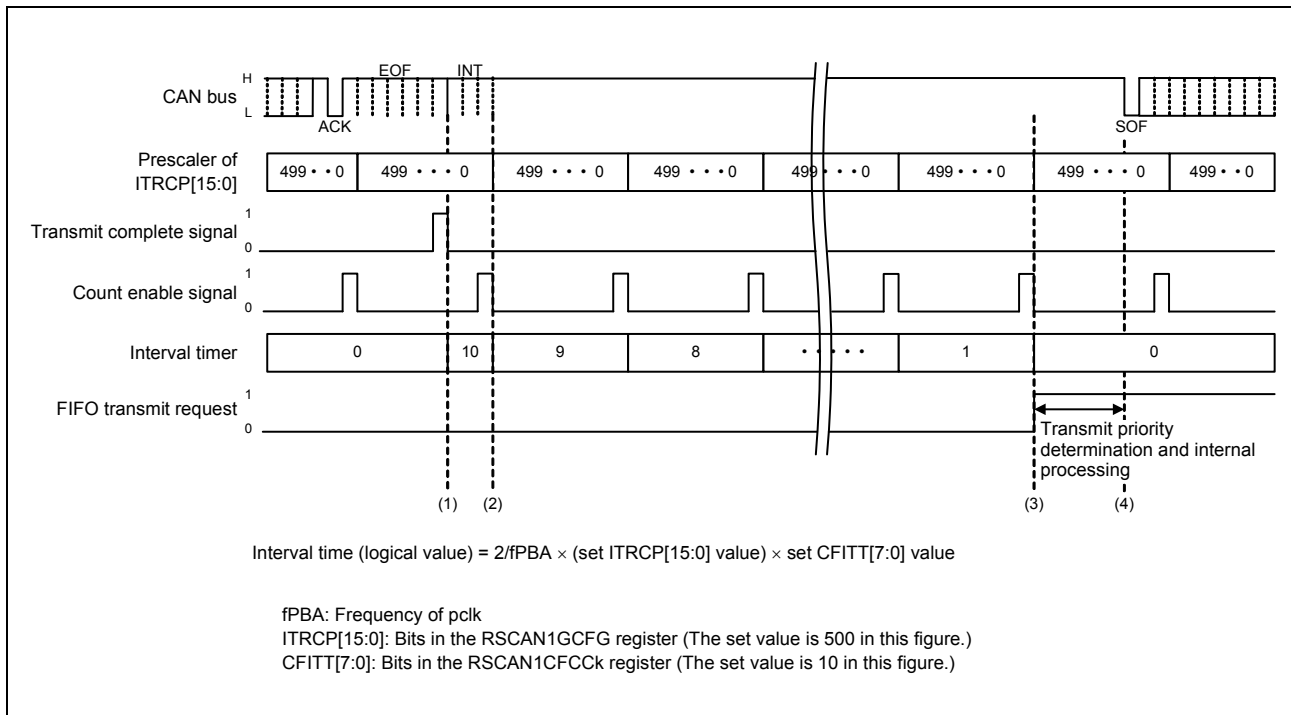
CAN bus
H
L
EOF
INT
ACK
SOF

Prescaler of ITRCP[15:0]
| 499 • • 0 | 499 • • • 0 | 499 • • • 0 | 499 • • • 0 | 499 • • • 0 | 499 • • • 0 | 499 • • • 0 | 499 • • 0 |

Transmit complete signal
1
0

Count enable signal
1
0

Interval timer
| 0 | 10 | 9 | 8 | • • • • | 1 | 0 |

FIFO transmit request
1
0

Transmit priority determination and internal processing

(1) (2) (3) (4)

Interval time (logical value) = 2/fPBA × (set ITRCP[15:0] value) × set CFITT[7:0] value

fPBA: Frequency of pclk
ITRCP[15:0]: Bits in the RSCAN1GCFG register (The set value is 500 in this figure.)
CFITT[7:0]: Bits in the RSCAN1CFCCk register (The set value is 10 in this figure.)